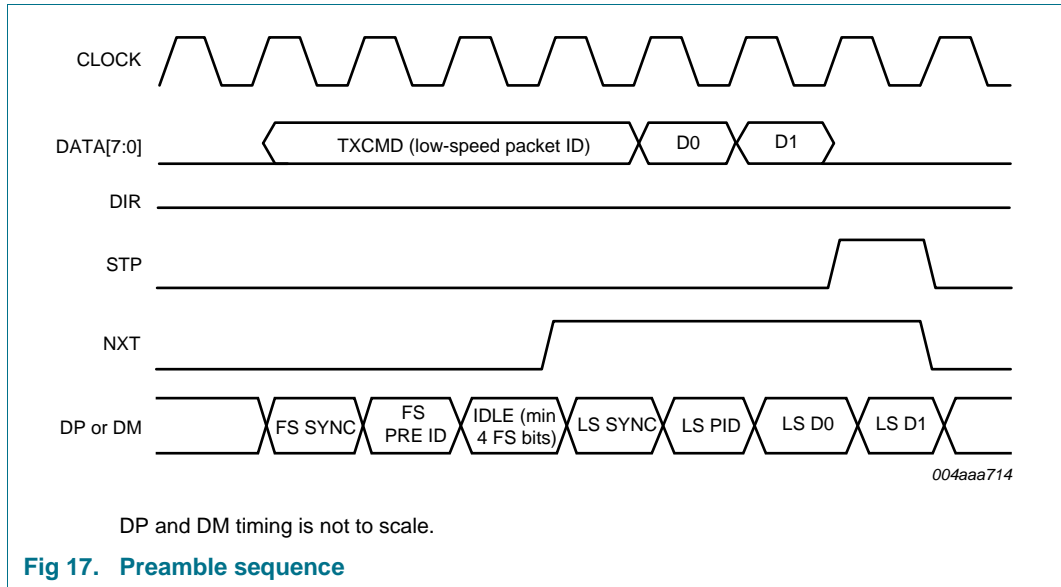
CLOCK

DATA[7:0]

TXCMD (low-speed packet ID)

D0

D1

DIR

STP

NXT

DP or DM

FS SYNC

FS PRE ID

IDLE (min 4 FS bits)

LS SYNC

LS PID

LS D0

LS D1

004aaa714

DP and DM timing is not to scale.

Fig 17. Preamble sequence